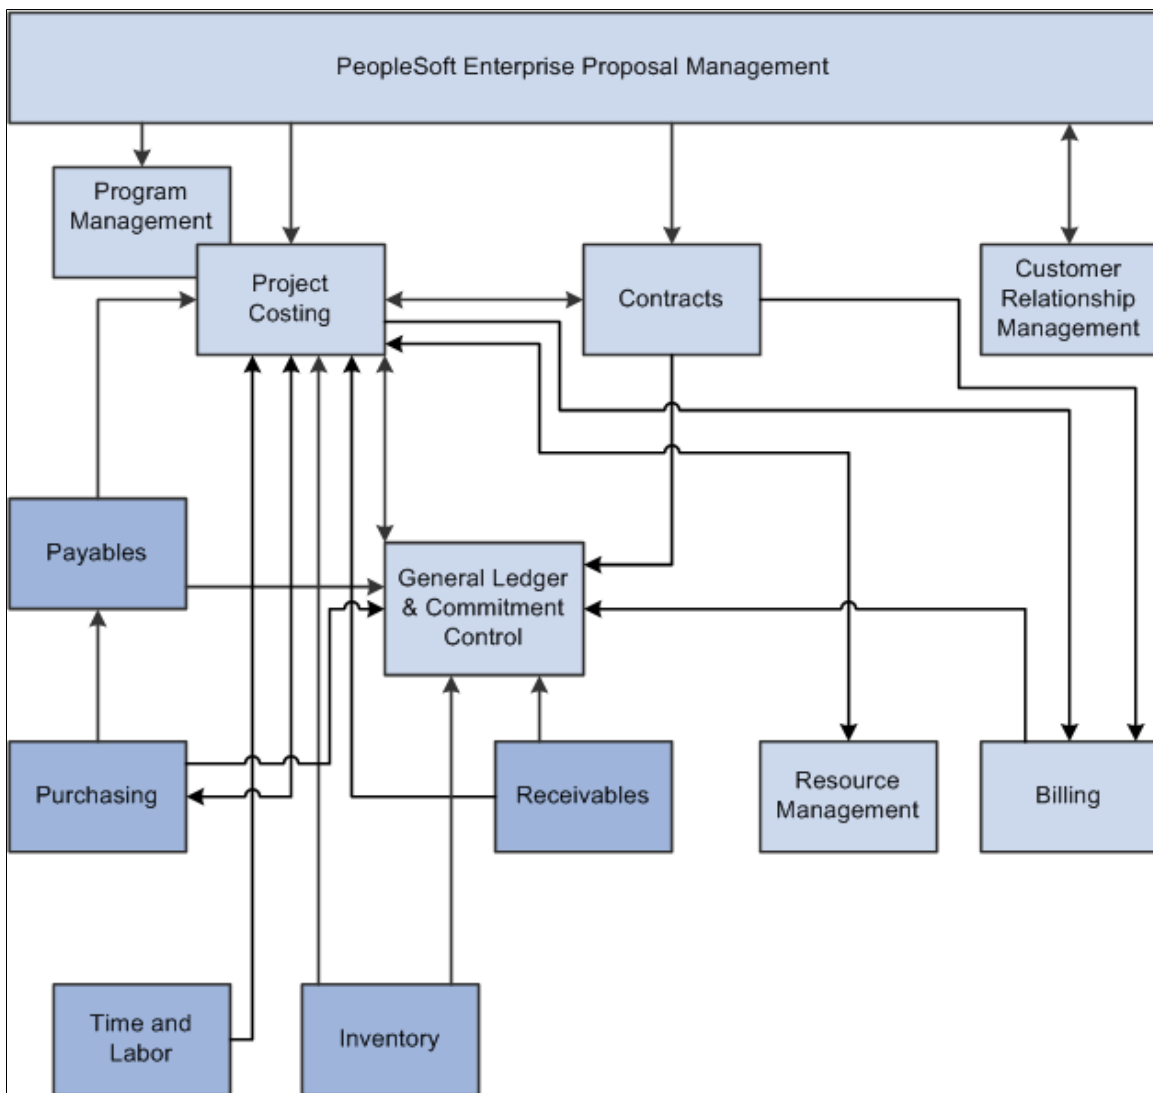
PeopleSoft Enterprise Proposal Management

Program Management

Project Costing

Contracts

Customer Relationship Management

Payables

General Ledger & Commitment Control

Purchasing

Receivables

Resource Management

Billing

Time and Labor

Inventory